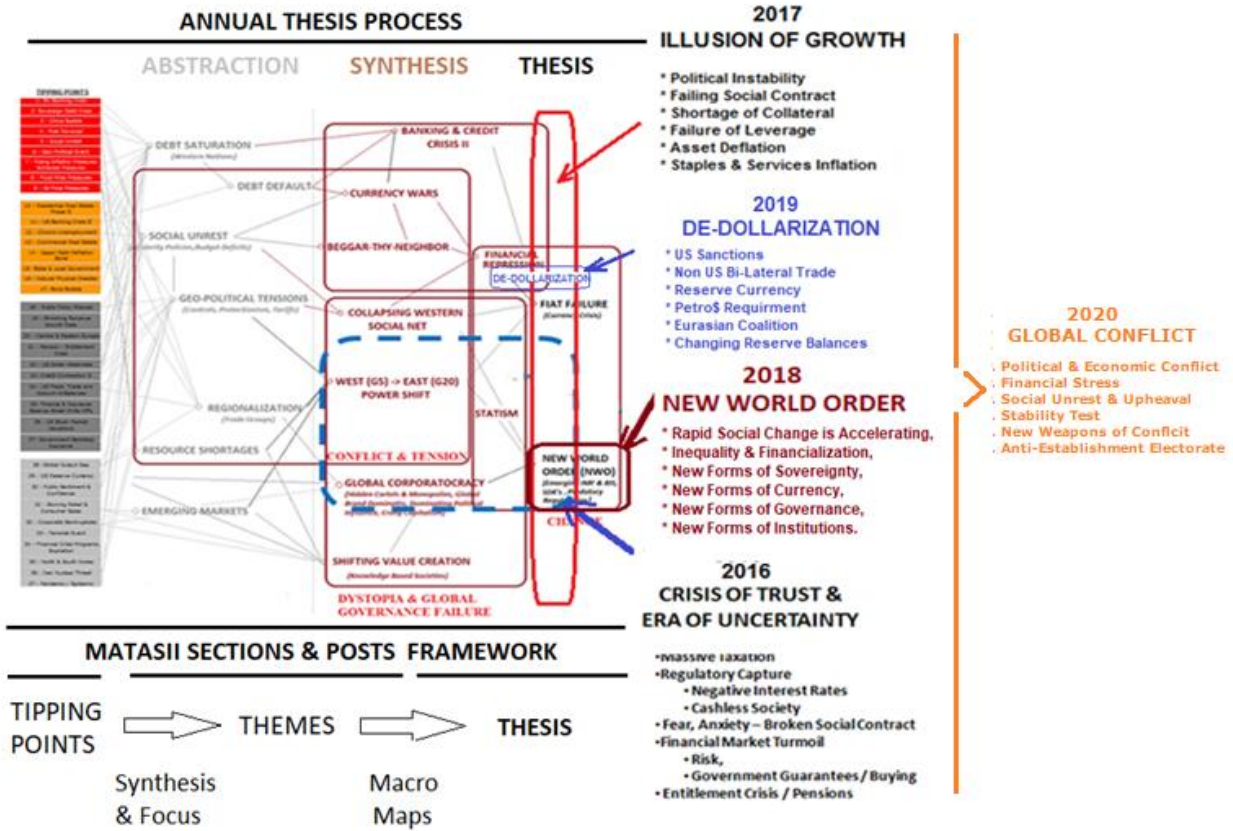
ANNUAL THESIS PROCESS

ABSTRACTION SYNTHESIS THESIS

TIPPING POINTS

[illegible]

DEBT SATURATION
(Western Nations)

DEBT DEFAULT

SOCIAL UNREST
(Austerity Policies, Budget Deficits)

GEO-POLITICAL TENSIONS
(Conflicts, Protectionism, Tariffs)

REGIONALIZATION
(Trade Groups)

RESOURCE SHORTAGES

EMERGING MARKETS

BANKING & CREDIT CRISIS II

CURRENCY WARS

BEGGAR-THY-NEIGHBOR

FINANCIAL REPRESSION

DE-DOLLARIZATION

FIAT FAILURE
(Currency Crisis)

COLLAPSING WESTERN SOCIAL NET

WEST (G5) -> EAST (G20) POWER SHIFT

STATISM

CONFLICT & TENSION

NEW WORLD ORDER (NWO)
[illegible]

GLOBAL CORPORATOCRACY
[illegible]

CHANGE

SHIFTING VALUE CREATION
(Knowledge Based Societies)

DYSTOPIA & GLOBAL GOVERNANCE FAILURE

2017
ILLUSION OF GROWTH
* Political Instability
* Failing Social Contract
* Shortage of Collateral
* Failure of Leverage
* Asset Deflation
* Staples & Services Inflation

2019
DE-DOLLARIZATION
* US Sanctions
* Non US Bi-Lateral Trade
* Reserve Currency
* Petro$ Requirment
* Eurasian Coalition
* Changing Reserve Balances

2018
NEW WORLD ORDER
* Rapid Social Change is Accelerating,
* Inequality & Financialization,
* New Forms of Sovereignty,
* New Forms of Currency,
* New Forms of Governance,
* New Forms of Institutions.

2016
CRISIS OF TRUST &
ERA OF UNCERTAINTY
•Massive Taxation
•Regulatory Capture
•Negative Interest Rates
•Cashless Society
•Fear, Anxiety – Broken Social Contract
•Financial Market Turmoil
•Risk,
•Government Guarantees / Buying
•Entitlement Crisis / Pensions

2020
GLOBAL CONFLICT
. Political & Economic Conflict
. Financial Stress
. Social Unrest & Upheaval
. Stability Test
. New Weapons of Conflcit
. Anti-Establishment Electorate

MATASII SECTIONS & POSTS FRAMEWORK

TIPPING POINTS THEMES THESIS

Synthesis & Focus

Macro Maps